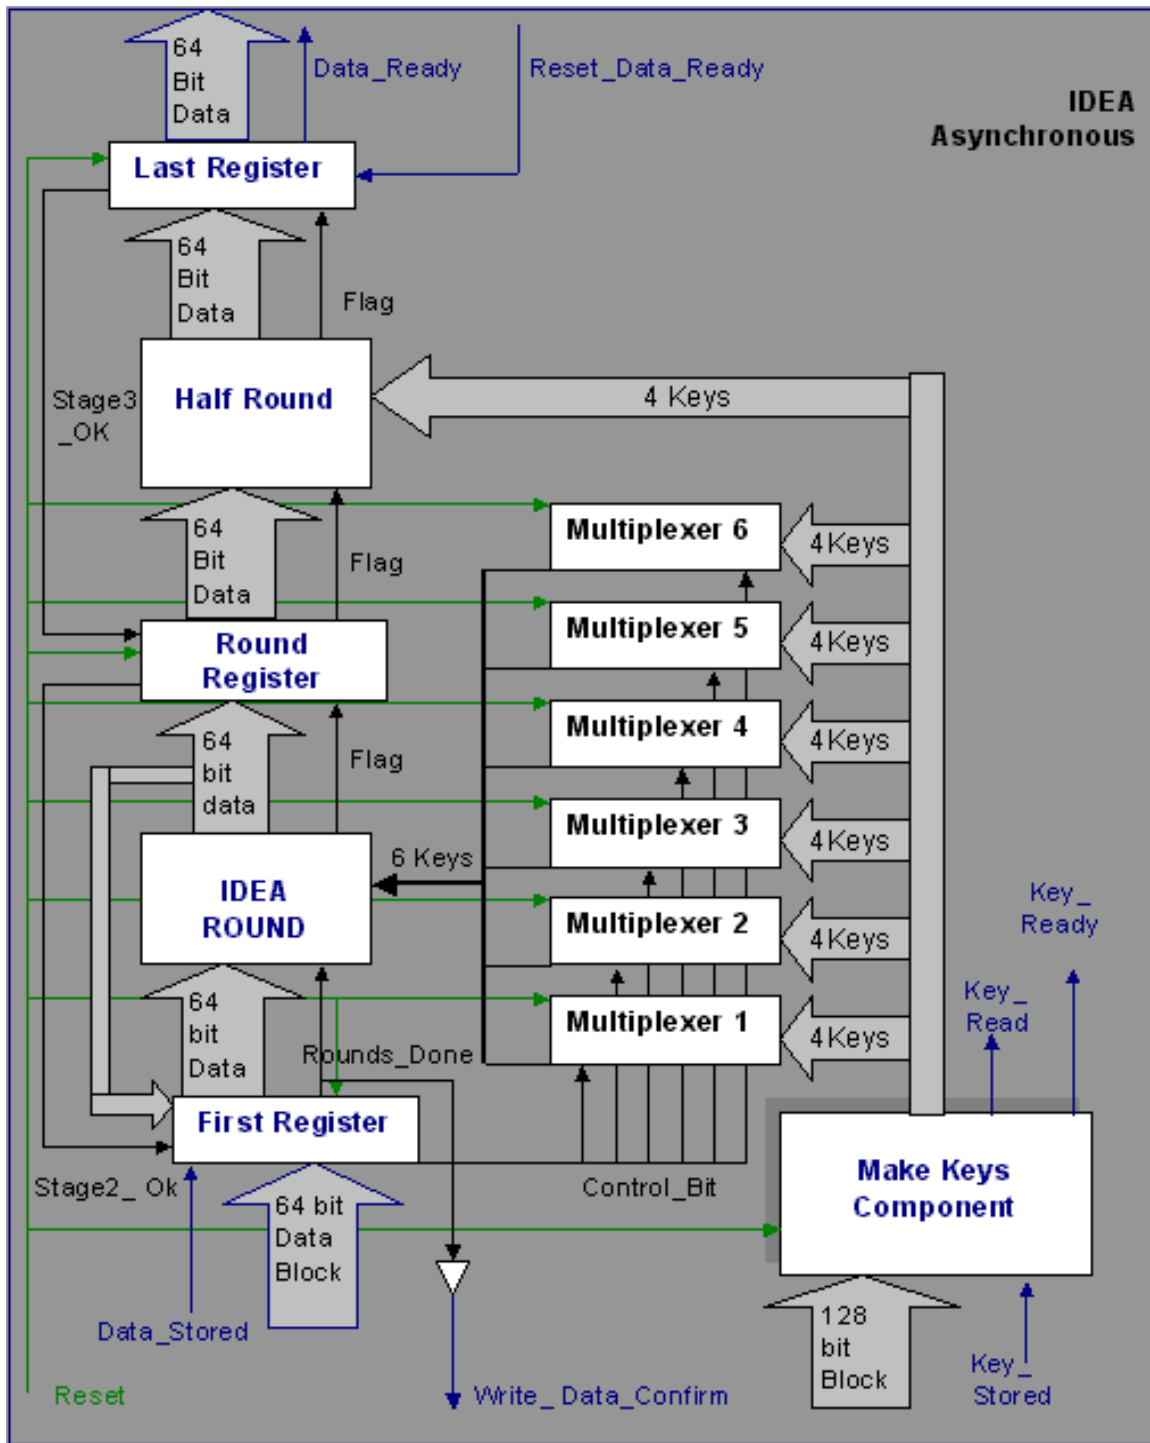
64 Bit Data

Data_Ready

Reset_Data_Ready

IDEA Asynchronous

Last Register

64 Bit Data

Flag

Stage3 _OK

Half Round

4 Keys

64 Bit Data

Flag

Multiplexer 6

4 Keys

Round Register

Multiplexer 5

4 Keys

Multiplexer 4

4 Keys

64 bit data

Flag

Multiplexer 3

4 Keys

6 Keys

IDEA ROUND

Multiplexer 2

4 Keys

Key_ Ready

64 bit Data

Rounds_Done

Multiplexer 1

4 Keys

Key_ Read

First Register

Stage2_ Ok

Control_Bit

Make Keys Component

64 bit Data Block

128 bit Block

Data_Stored

Key_ Stored

Reset

Write_ Data_Confirm